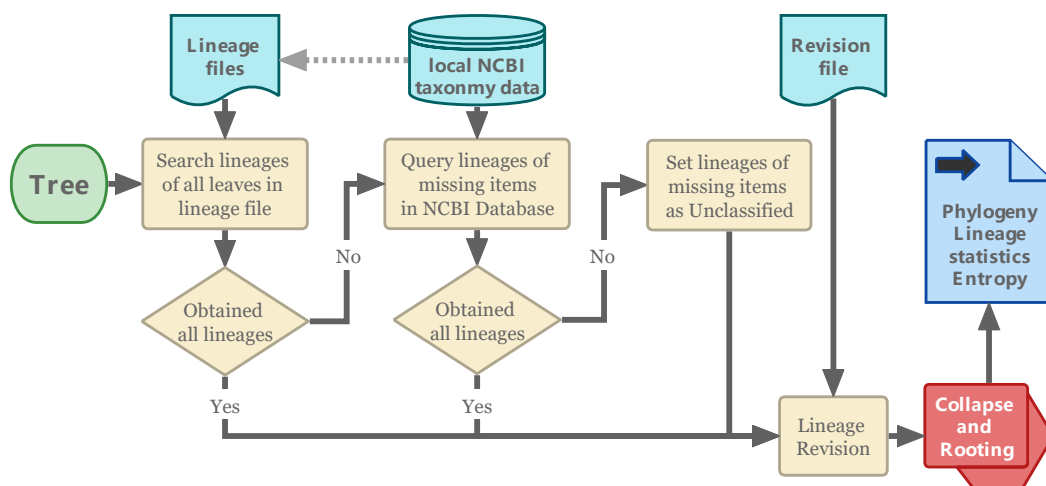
Lineage files

local NCBI taxonmy data

Revision file

Tree

Search lineages of all leaves in lineage file

Query lineages of missing items in NCBI Database

Set lineages of missing items as Unclassified

Phylogeny Lineage statistics Entropy

No

No

Obtained all lineages

Obtained all lineages

Yes

Yes

Lineage Revision

Collapse and Rooting